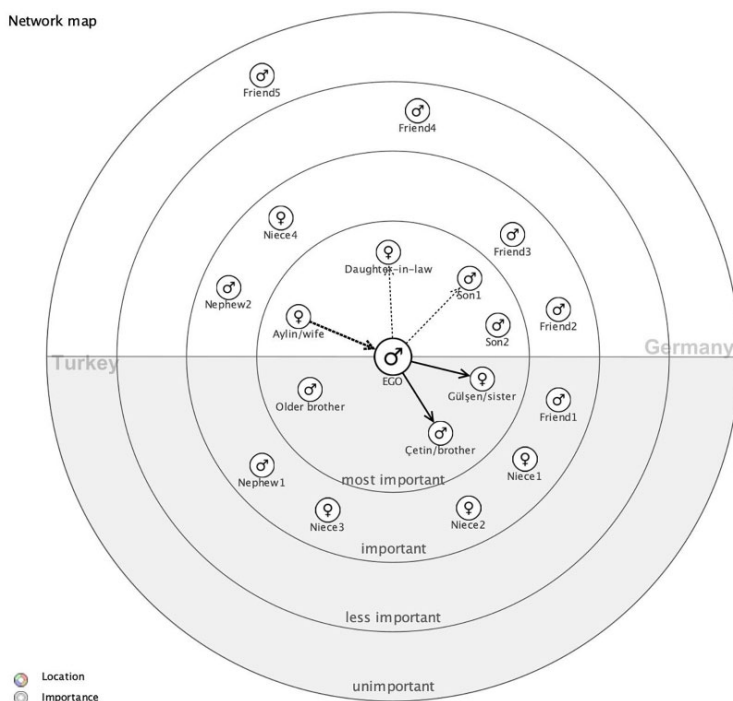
Network map

♂
Friend5

♂
Friend4

♀
Niece4

♀
Daughter-in-law

♂
Friend3

♂
Son1

♂
Nephew2

♀
Aylin/wife

♂
Son2

♂
Friend2

Turkey

Germany

♂
EGO

♂
Older brother

♀
Gülşen/sister

♂
Friend1

♂
Çetin/brother

♂
Nephew1

♀
Niece1

most important

♀
Niece3

♀
Niece2

important

less important

unimportant

Location
Importance